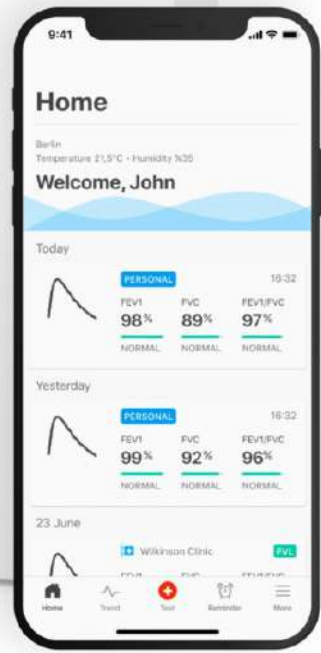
9:41

Home

Berlin
Temperature 21,5°C • Humidity %35

Welcome, John

Today

PERSONAL 16:32

FEV1 98% NORMAL

FVC 89% NORMAL

FEV1/FVC 97% NORMAL

Yesterday

PERSONAL 16:32

FEV1 99% NORMAL

FVC 92% NORMAL

FEV1/FVC 96% NORMAL

23 June

Wilkinson Clinic FVL

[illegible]

Home Trend Test Reminder More